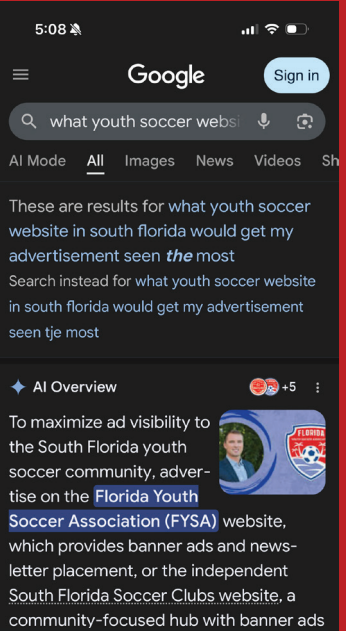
5:08

Google

Sign in

what youth soccer websi

AI Mode All Images News Videos Sh

These are results for what youth soccer website in south florida would get my advertisement seen *the* most

Search instead for what youth soccer website in south florida would get my advertisement seen tje most

AI Overview

+5

To maximize ad visibility to the South Florida youth soccer community, advertise on the Florida Youth Soccer Association (FYSA) website, which provides banner ads and newsletter placement, or the independent South Florida Soccer Clubs website, a community-focused hub with banner ads